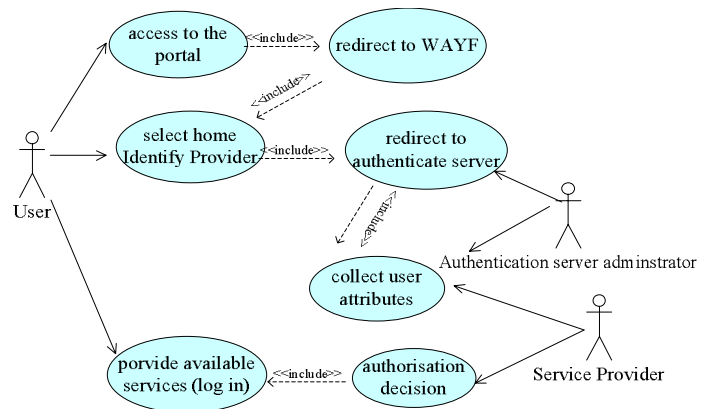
access to the portal

<<include>>

redirect to WAYF

<<include>>

select home Identify Provider

<<include>>

redirect to authenticate server

User

<<include>>

collect user attributes

Authentication server adminstrator

Service Provider

porvide available services (log in)

<<include>>

authorisation decision